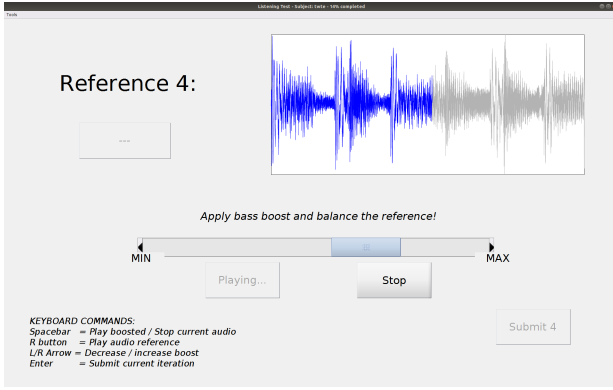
Listening Test - Subject: tete - 14% completed

Tools

Reference 4:

---

Apply bass boost and balance the reference!

MIN

MAX

Playing...

Stop

KEYBOARD COMMANDS:
Spacebar = Play boosted / Stop current audio
R button = Play audio reference
L/R Arrow = Decrease / increase boost
Enter = Submit current iteration

Submit 4